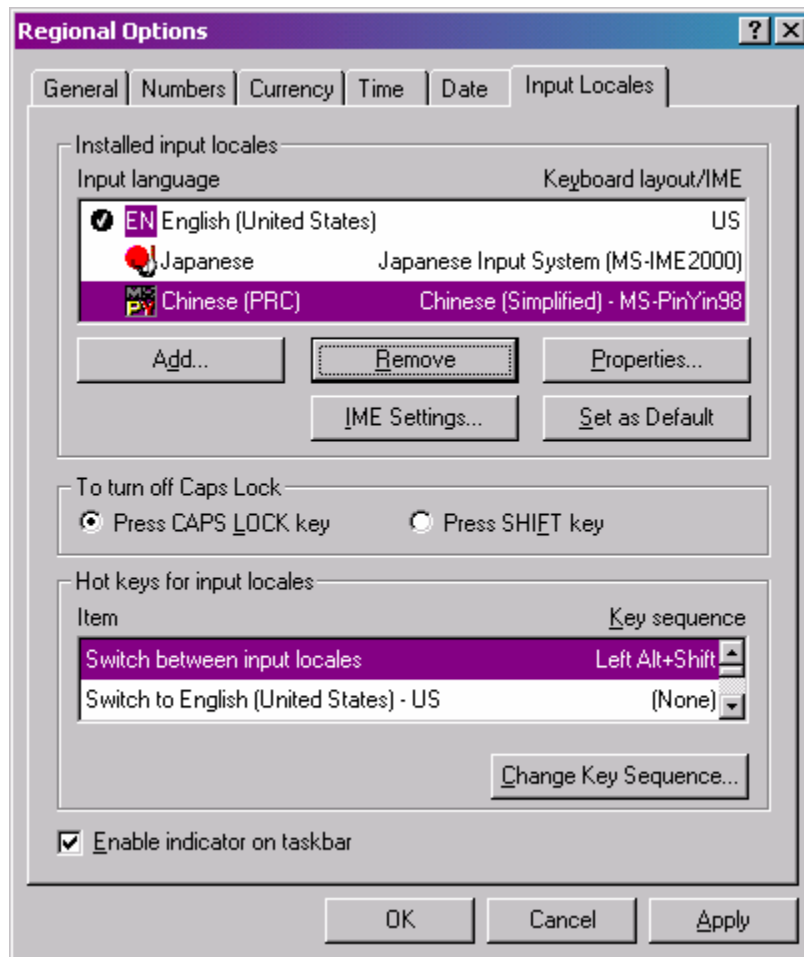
Regional Options

?

X

General | Numbers | Currency | Time | Date | Input Locales

Installed input locales

Input language

Keyboard layout/IME

EN English (United States) US

Japanese Japanese Input System (MS-IME2000)

MS PY Chinese (PRC) Chinese (Simplified) - MS-PinYin98

Add...

Remove

Properties...

IME Settings...

Set as Default

To turn off Caps Lock

Press CAPS LOCK key

Press SHIFT key

Hot keys for input locales

Item

Key sequence

| Item | Key sequence |
|---|---|
| Switch between input locales | Left Alt+Shift |
| Switch to English (United States) - US | (None) |

Change Key Sequence...

Enable indicator on taskbar

OK

Cancel

Apply